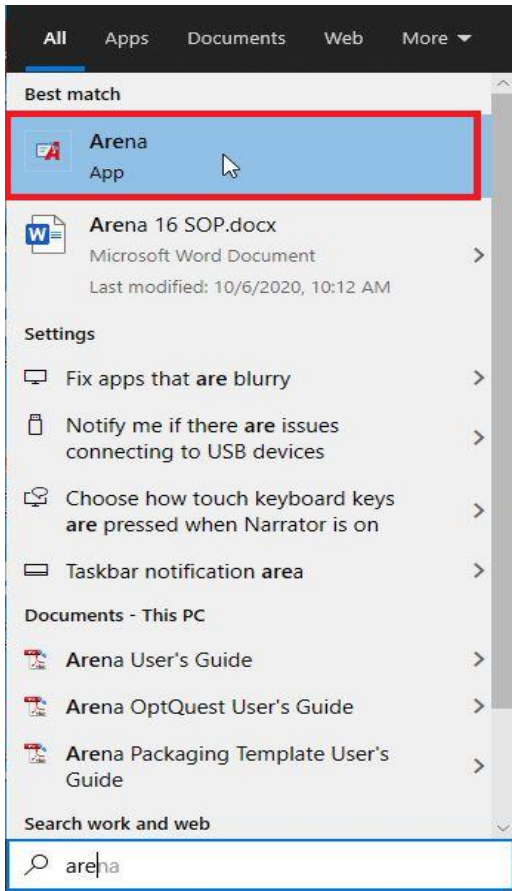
All Apps Documents Web More ▾

Best match

Arena
App

Arena 16 SOP.docx
Microsoft Word Document
Last modified: 10/6/2020, 10:12 AM

Settings

Fix apps that are blurry

Notify me if there are issues connecting to USB devices

Choose how touch keyboard keys are pressed when Narrator is on

Taskbar notification area

Documents - This PC

Arena User's Guide

Arena OptQuest User's Guide

Arena Packaging Template User's Guide

Search work and web

arena